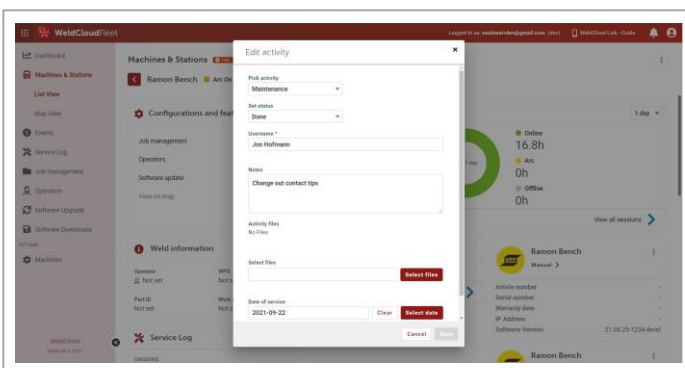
WeldCloudFleet

Logged in as: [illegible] (dev) WeldCloud Link - Guide

Dashboard
Machines & Stations
List View
Map View
Events
Service Log
Job management
Operators
Software Upgrade
Software Downloads
SETTINGS
Machines

WeldCloud

Machines & Stations

Ramon Bench Arc On

Configurations and feat

Job management
Operators
Software update
View on map

Weld information

Operator
Not set
WPS
Not s

Part ID
Not set
Work
Not s

Service Log

ONGOING

1 day

Online
16.8h
Arc
0h
Offline
0h

View all sessions

Ramon Bench
Manual

Article number
Serial number
Warranty date
IP Address
Software Version 21.08.25-1234-devel

Ramon Bench

Edit activity

Pick activity
Maintenance

Set status
Done

Username *
Jon Hofmann

Notes
Change out contact tips

Activity files
No Files

Select files
Select files

Date of service
2021-09-22
Clear
Select date

Cancel
Save